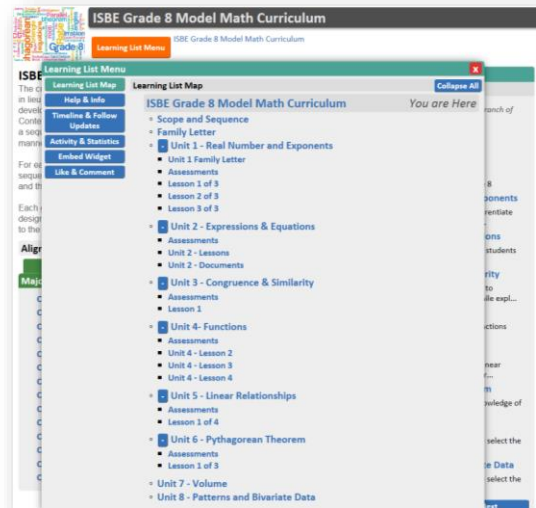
Grade 8

ISBE Grade 8 Model Math Curriculum

Learning List Menu

ISBE Grade 8 Model Math Curriculum

ISBE

Learning List Menu

Learning List Map

Help & Info

Timeline & Follow Updates

Activity & Statistics

Embed Widget

Like & Comment

Learning List Map

Collapse All

ISBE Grade 8 Model Math Curriculum

You are Here

Scope and Sequence

Family Letter

- Unit 1 - Real Number and Exponents

Unit 1 Family Letter

Assessments

Lesson 1 of 3

Lesson 2 of 3

Lesson 3 of 3

- Unit 2 - Expressions & Equations

Assessments

Unit 2 - Lessons

Unit 2 - Documents

- Unit 3 - Congruence & Similarity

Assessments

Lesson 1

- Unit 4- Functions

Assessments

Unit 4 - Lesson 2

Unit 4 - Lesson 3

Unit 4 - Lesson 4

- Unit 5 - Linear Relationships

Assessments

Lesson 1 of 4

- Unit 6 - Pythagorean Theorem

Assessments

Lesson 1 of 3

Unit 7 - Volume

Unit 8 - Patterns and Bivariate Data

The c in lieu devel Conte a seq mann

For e seque and th

Each design to the

Align

Majo

ranch of

8

ponents

rentiate

ons

students

rity

to

ile expl...

ctions

near

r...

m

wledge of

select the

e Data

select the